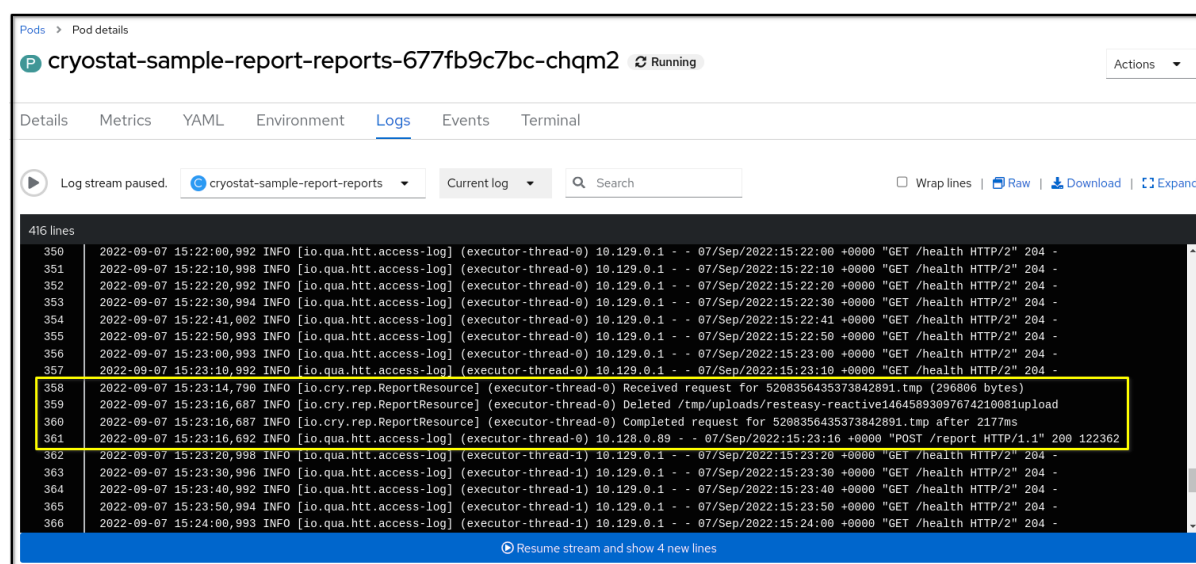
Pods > Pod details

P cryostat-sample-report-reports-677fb9c7bc-chqm2 Running

Actions

Details Metrics YAML Environment Logs Events Terminal

Log stream paused. cryostat-sample-report-reports Current log Search Wrap lines | Raw | Download | Expanc

416 lines

350 2022-09-07 15:22:00,992 INFO [io.qua.htt.access-log] (executor-thread-0) 10.129.0.1 - - 07/Sep/2022:15:22:00 +0000 "GET /health HTTP/2" 204 -
351 2022-09-07 15:22:10,998 INFO [io.qua.htt.access-log] (executor-thread-0) 10.129.0.1 - - 07/Sep/2022:15:22:10 +0000 "GET /health HTTP/2" 204 -
352 2022-09-07 15:22:20,992 INFO [io.qua.htt.access-log] (executor-thread-0) 10.129.0.1 - - 07/Sep/2022:15:22:20 +0000 "GET /health HTTP/2" 204 -
353 2022-09-07 15:22:30,994 INFO [io.qua.htt.access-log] (executor-thread-0) 10.129.0.1 - - 07/Sep/2022:15:22:30 +0000 "GET /health HTTP/2" 204 -
354 2022-09-07 15:22:41,002 INFO [io.qua.htt.access-log] (executor-thread-0) 10.129.0.1 - - 07/Sep/2022:15:22:41 +0000 "GET /health HTTP/2" 204 -
355 2022-09-07 15:22:50,993 INFO [io.qua.htt.access-log] (executor-thread-0) 10.129.0.1 - - 07/Sep/2022:15:22:50 +0000 "GET /health HTTP/2" 204 -
356 2022-09-07 15:23:00,993 INFO [io.qua.htt.access-log] (executor-thread-0) 10.129.0.1 - - 07/Sep/2022:15:23:00 +0000 "GET /health HTTP/2" 204 -
357 2022-09-07 15:23:10,992 INFO [io.qua.htt.access-log] (executor-thread-0) 10.129.0.1 - - 07/Sep/2022:15:23:10 +0000 "GET /health HTTP/2" 204 -
358 2022-09-07 15:23:14,790 INFO [io.cry.rep.ReportResource] (executor-thread-0) Received request for 5208356435373842891.tmp (296806 bytes)
359 2022-09-07 15:23:16,687 INFO [io.cry.rep.ReportResource] (executor-thread-0) Deleted /tmp/uploads/resteasy-reactive14645893097674210081upload
360 2022-09-07 15:23:16,687 INFO [io.cry.rep.ReportResource] (executor-thread-0) Completed request for 5208356435373842891.tmp after 2177ms
361 2022-09-07 15:23:16,692 INFO [io.qua.htt.access-log] (executor-thread-0) 10.128.0.89 - - 07/Sep/2022:15:23:16 +0000 "POST /report HTTP/1.1" 200 122362
362 2022-09-07 15:23:20,998 INFO [io.qua.htt.access-log] (executor-thread-1) 10.129.0.1 - - 07/Sep/2022:15:23:20 +0000 "GET /health HTTP/2" 204 -
363 2022-09-07 15:23:30,996 INFO [io.qua.htt.access-log] (executor-thread-1) 10.129.0.1 - - 07/Sep/2022:15:23:30 +0000 "GET /health HTTP/2" 204 -
364 2022-09-07 15:23:40,992 INFO [io.qua.htt.access-log] (executor-thread-1) 10.129.0.1 - - 07/Sep/2022:15:23:40 +0000 "GET /health HTTP/2" 204 -
365 2022-09-07 15:23:50,994 INFO [io.qua.htt.access-log] (executor-thread-1) 10.129.0.1 - - 07/Sep/2022:15:23:50 +0000 "GET /health HTTP/2" 204 -
366 2022-09-07 15:24:00,993 INFO [io.qua.htt.access-log] (executor-thread-1) 10.129.0.1 - - 07/Sep/2022:15:24:00 +0000 "GET /health HTTP/2" 204 -

Resume stream and show 4 new lines